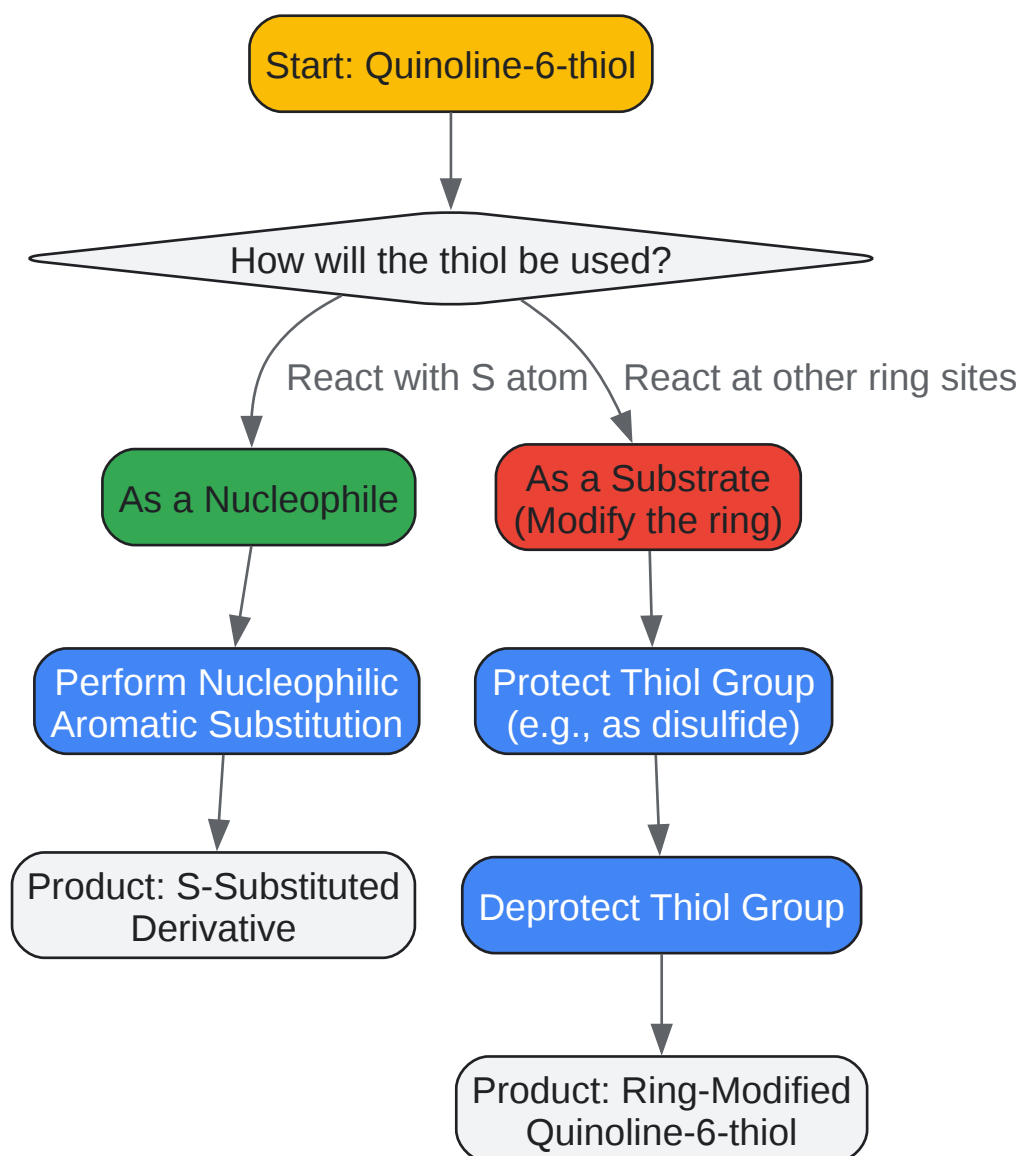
Start: Quinoline-6-thiol

How will the thiol be used?

React with S atom

React at other ring sites

As a Nucleophile

As a Substrate (Modify the ring)

Perform Nucleophilic Aromatic Substitution

Protect Thiol Group (e.g., as disulfide)

Product: S-Substituted Derivative

Deprotect Thiol Group

Product: Ring-Modified Quinoline-6-thiol